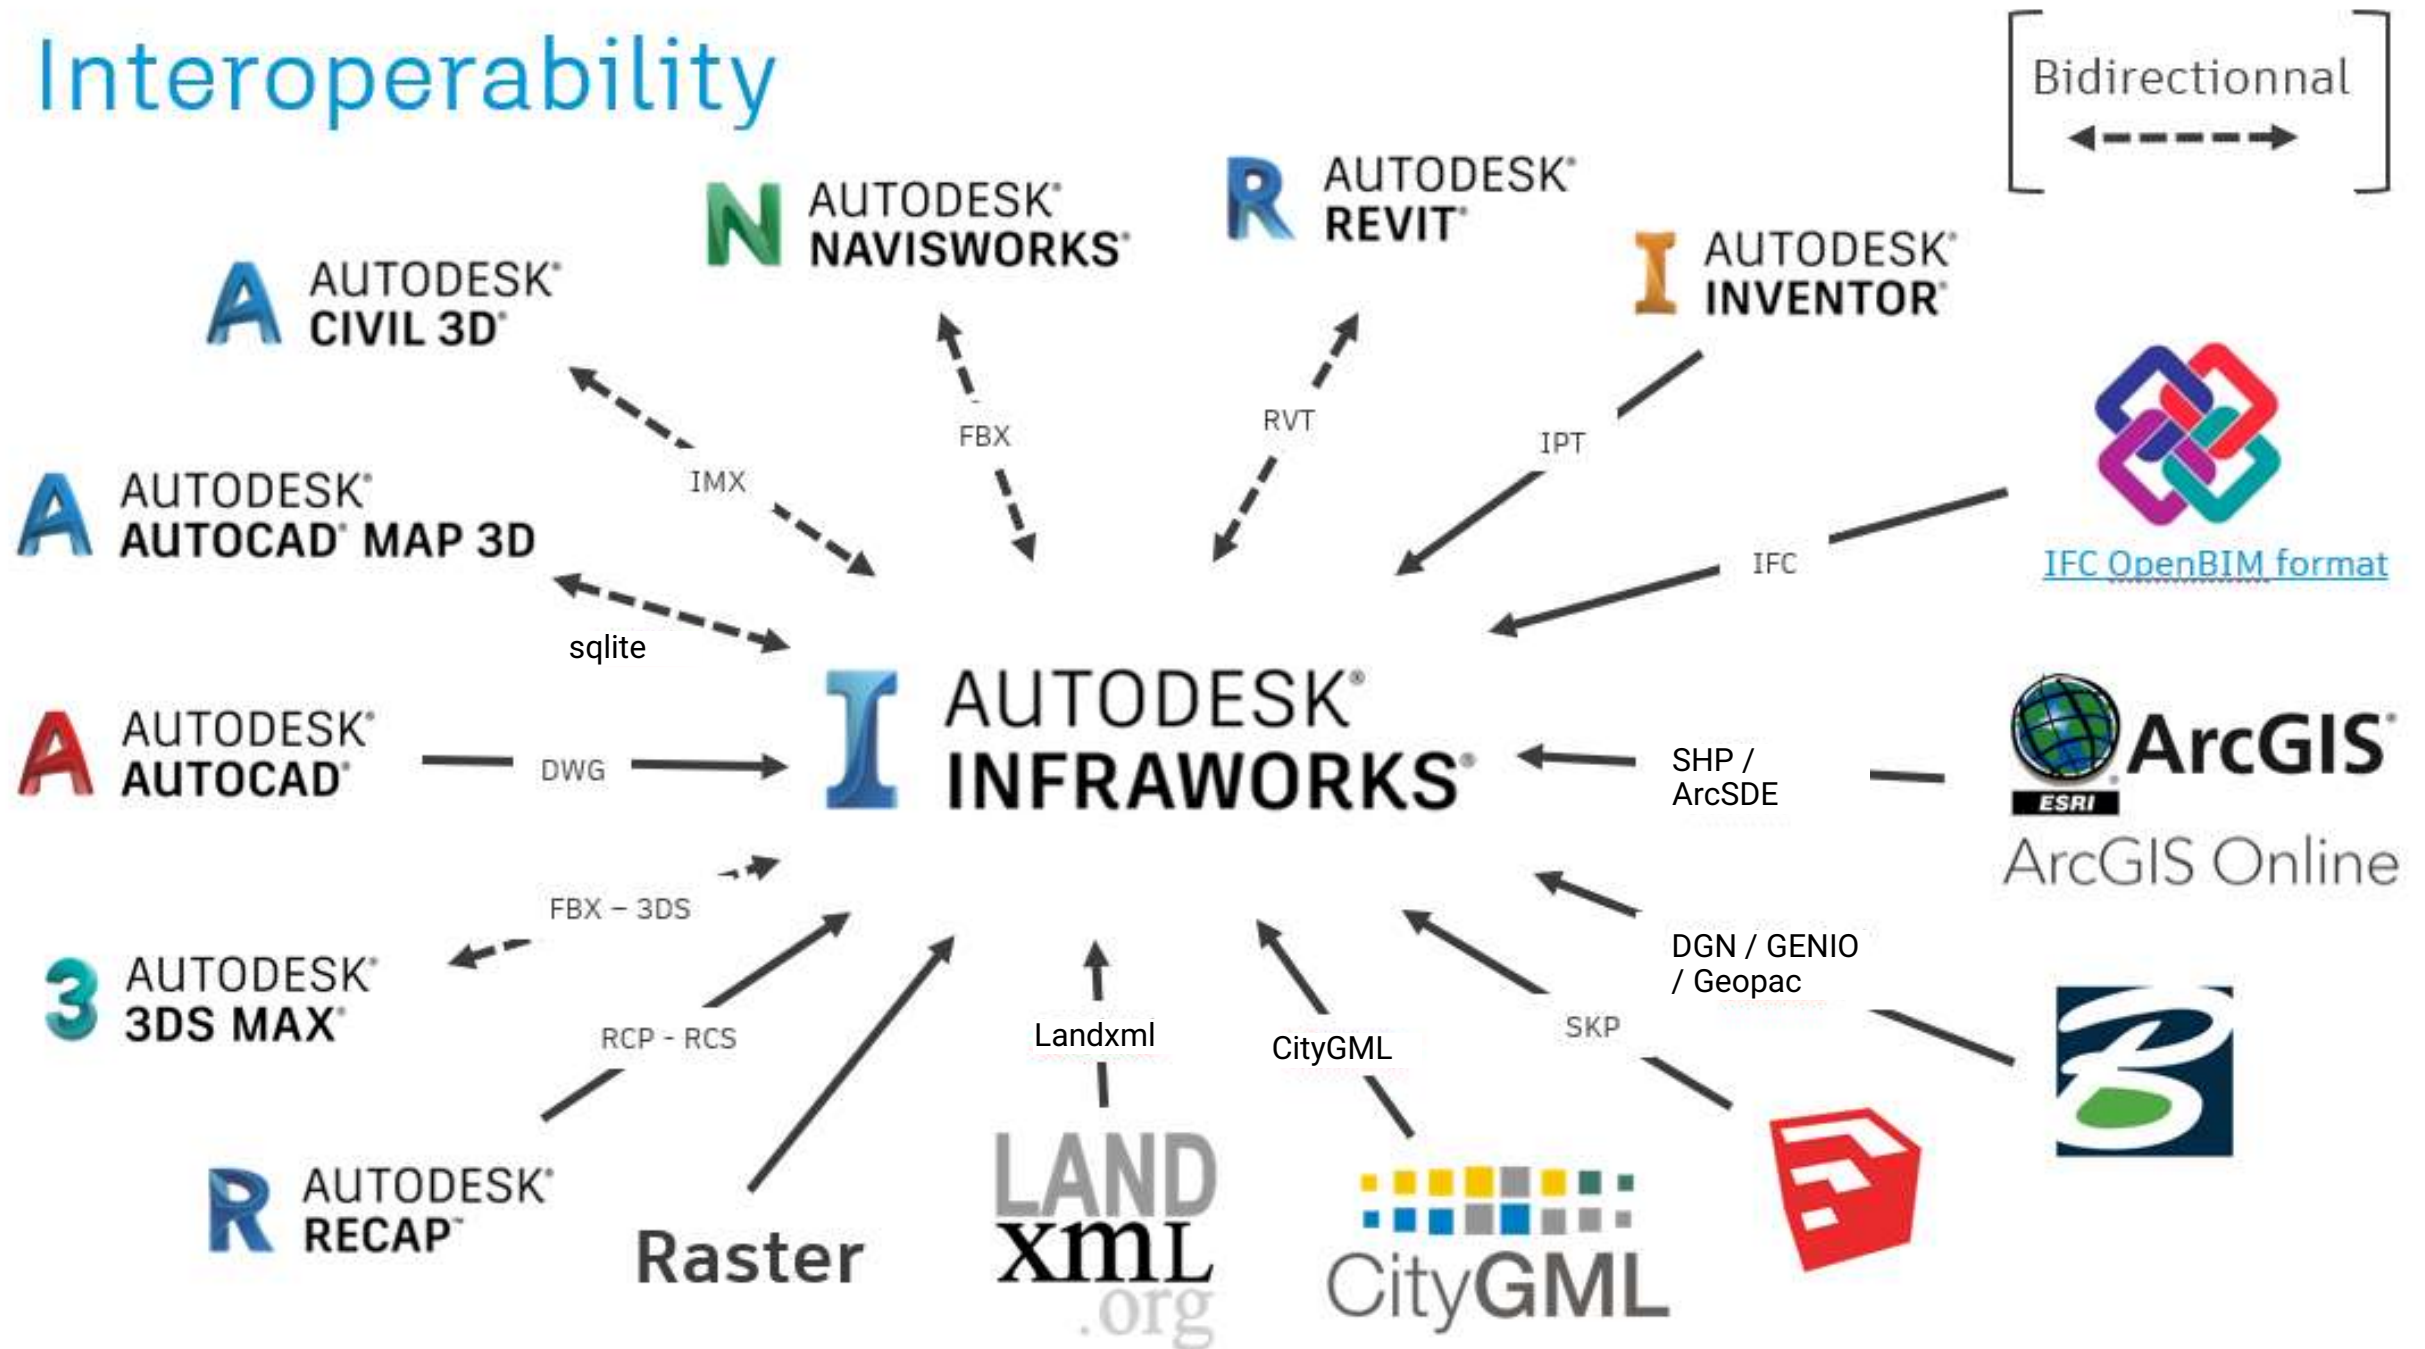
Interoperability

Bidirectionnal

AUTODESK NAVISWORKS

AUTODESK REVIT

AUTODESK INVENTOR

AUTODESK CIVIL 3D

FBX

RVT

IPT

IMX

AUTODESK AUTOCAD MAP 3D

IFC

IFC OpenBIM format

sqlite

AUTODESK INFRAWORKS

AUTODESK AUTOCAD

DWG

SHP / ArcSDE

ESRI ArcGIS

ArcGIS Online

FBX – 3DS

DGN / GENIO / Geopac

AUTODESK 3DS MAX

RCP - RCS

Landxml

CityGML

SKP

AUTODESK RECAP

Raster

LAND xml .org

CityGML